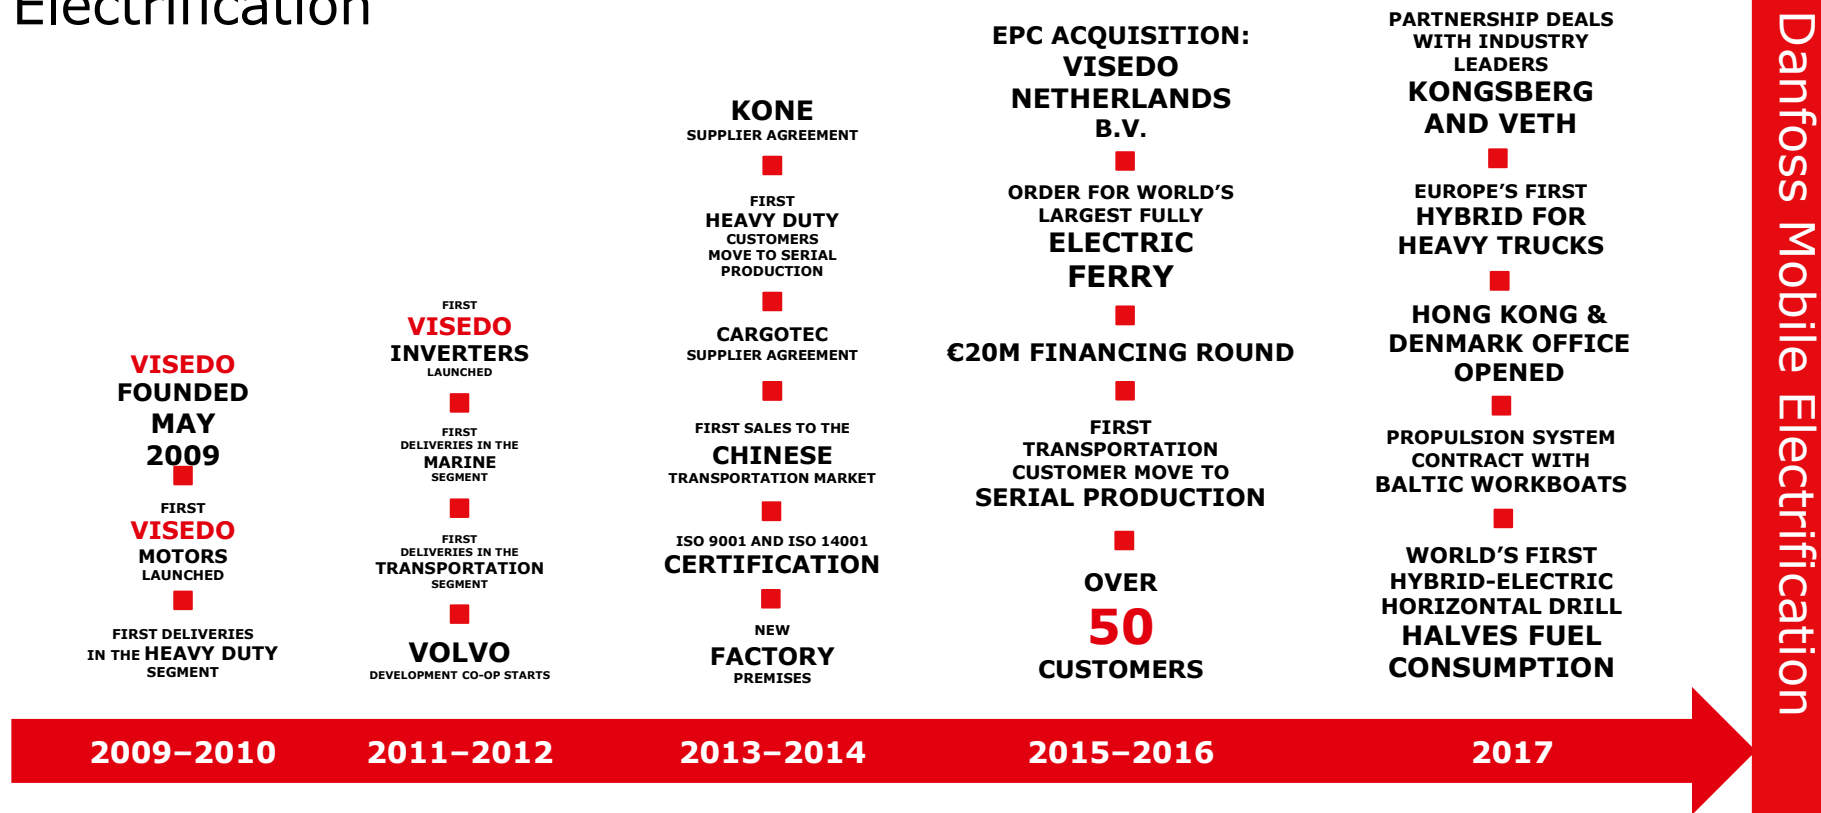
Electrification

VISEDO FOUNDED MAY 2009

FIRST VISEDO MOTORS LAUNCHED

FIRST DELIVERIES IN THE HEAVY DUTY SEGMENT

FIRST VISEDO INVERTERS LAUNCHED

FIRST DELIVERIES IN THE MARINE SEGMENT

FIRST DELIVERIES IN THE TRANSPORTATION SEGMENT

VOLVO DEVELOPMENT CO-OP STARTS

KONE SUPPLIER AGREEMENT

FIRST HEAVY DUTY CUSTOMERS MOVE TO SERIAL PRODUCTION

CARGOTEC SUPPLIER AGREEMENT

FIRST SALES TO THE CHINESE TRANSPORTATION MARKET

ISO 9001 AND ISO 14001 CERTIFICATION

NEW FACTORY PREMISES

EPC ACQUISITION: VISEDO NETHERLANDS B.V.

ORDER FOR WORLD'S LARGEST FULLY ELECTRIC FERRY

€20M FINANCING ROUND

FIRST TRANSPORTATION CUSTOMER MOVE TO SERIAL PRODUCTION

OVER 50 CUSTOMERS

PARTNERSHIP DEALS WITH INDUSTRY LEADERS KONGSBERG AND VETH

EUROPE'S FIRST HYBRID FOR HEAVY TRUCKS

HONG KONG & DENMARK OFFICE OPENED

PROPULSION SYSTEM CONTRACT WITH BALTIC WORKBOATS

WORLD'S FIRST HYBRID-ELECTRIC HORIZONTAL DRILL HALVES FUEL CONSUMPTION

2009–2010 2011–2012 2013–2014 2015–2016 2017

Danfoss Mobile Electrification